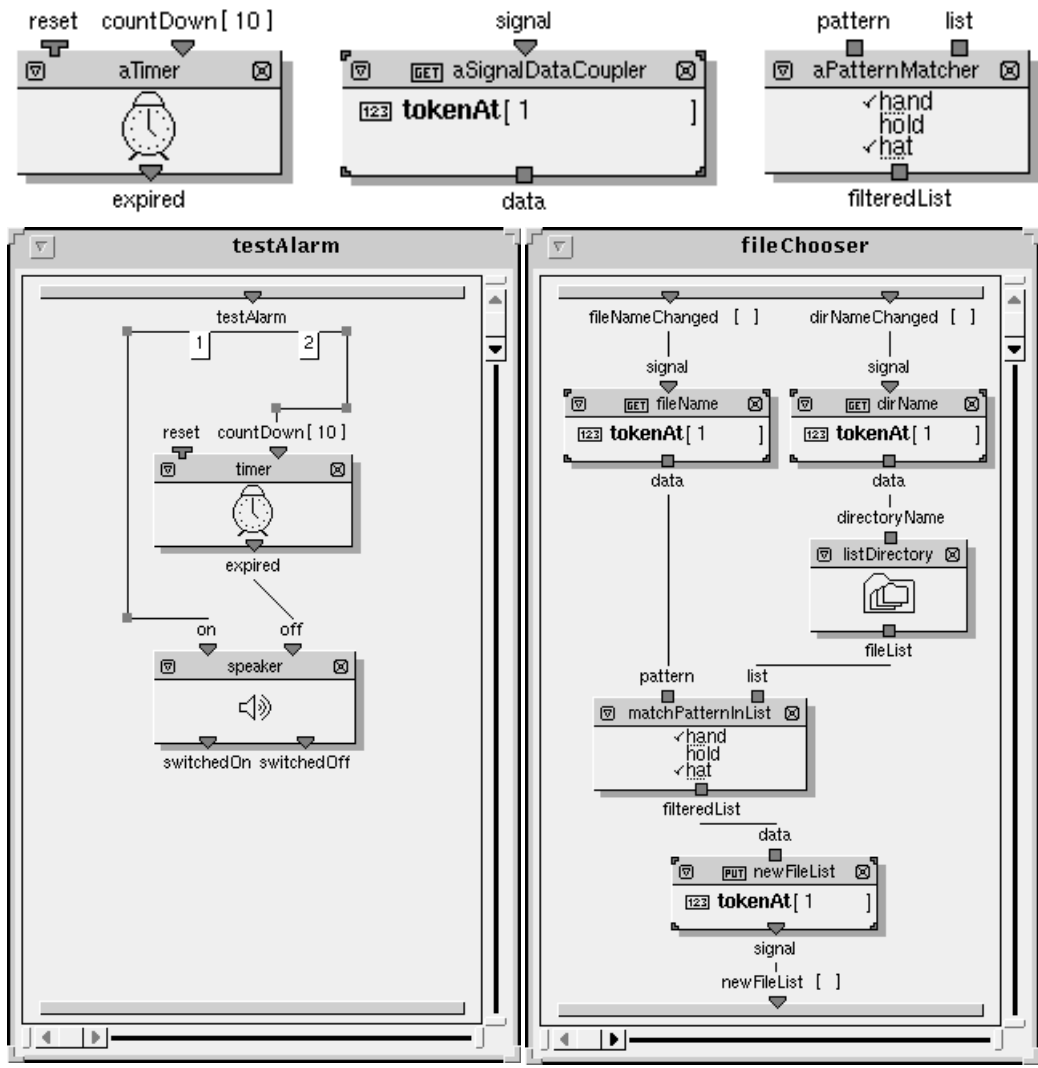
reset countDown [ 10 ]

aTimer

expired

signal

GET aSignalDataCoupler

123 tokenAt [ 1 ]

data

pattern list

aPatternMatcher

✓hand
hold
✓hat

filteredList

testAlarm

testAlarm

1 2

reset countDown [ 10 ]

timer

expired

on off

speaker

switchedOn switchedOff

fileChooser

fileNameChanged [ ] dirNameChanged [ ]

signal signal

GET fileName

123 tokenAt [ 1 ]

GET dirName

123 tokenAt [ 1 ]

data data

directoryName

listDirectory

fileList

pattern list

matchPatternInList

✓hand
hold
✓hat

filteredList

data

PUT newFileList

123 tokenAt [ 1 ]

signal

newFileList [ ]